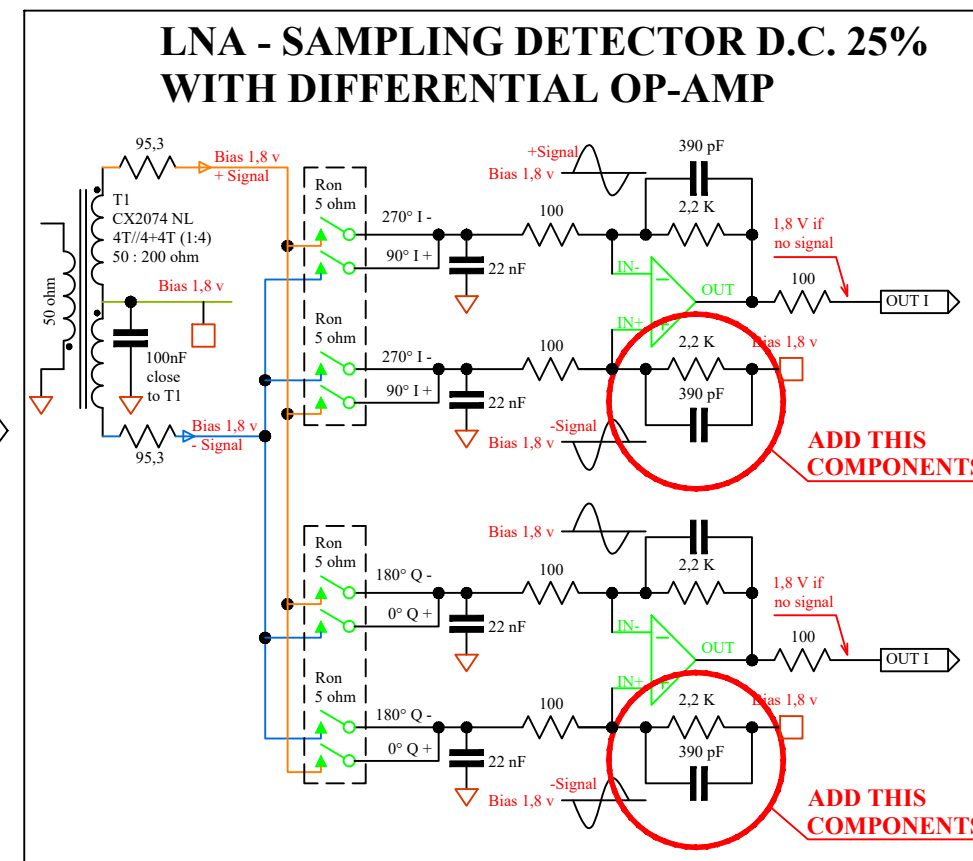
LNA - SAMPLING DETECTOR D.C. 25%
WITH DIFFERENTIAL OP-AMP

95,3
Bias 1,8 v
+ Signal
T1
CX2074 NL
4T//4+4T (1:4)
50 : 200 ohm
50 ohm
Bias 1,8 v
100nF
close
to T1
Bias 1,8 v
- Signal
95,3

Ron
5 ohm
270° I -
90° I +
22 nF
Ron
5 ohm
270° I -
90° I +
22 nF

+Signal
Bias 1,8 v
390 pF
2,2 K
100
IN-
IN+
OUT
1,8 V if
no signal
100
OUT I
100
2,2 K
Bias 1,8 v
390 pF
-Signal
Bias 1,8 v
ADD THIS
COMPONENTS

Bias 1,8 v
Ron
5 ohm
180° Q -
0° Q +
22 nF
100
2,2 K
IN-
IN+
OUT
1,8 V if
no signal
100
OUT I
Ron
5 ohm
180° Q -
0° Q +
22 nF
100
2,2 K
Bias 1,8 v
390 pF
-Signal
Bias 1,8 v
ADD THIS
COMPONENTS